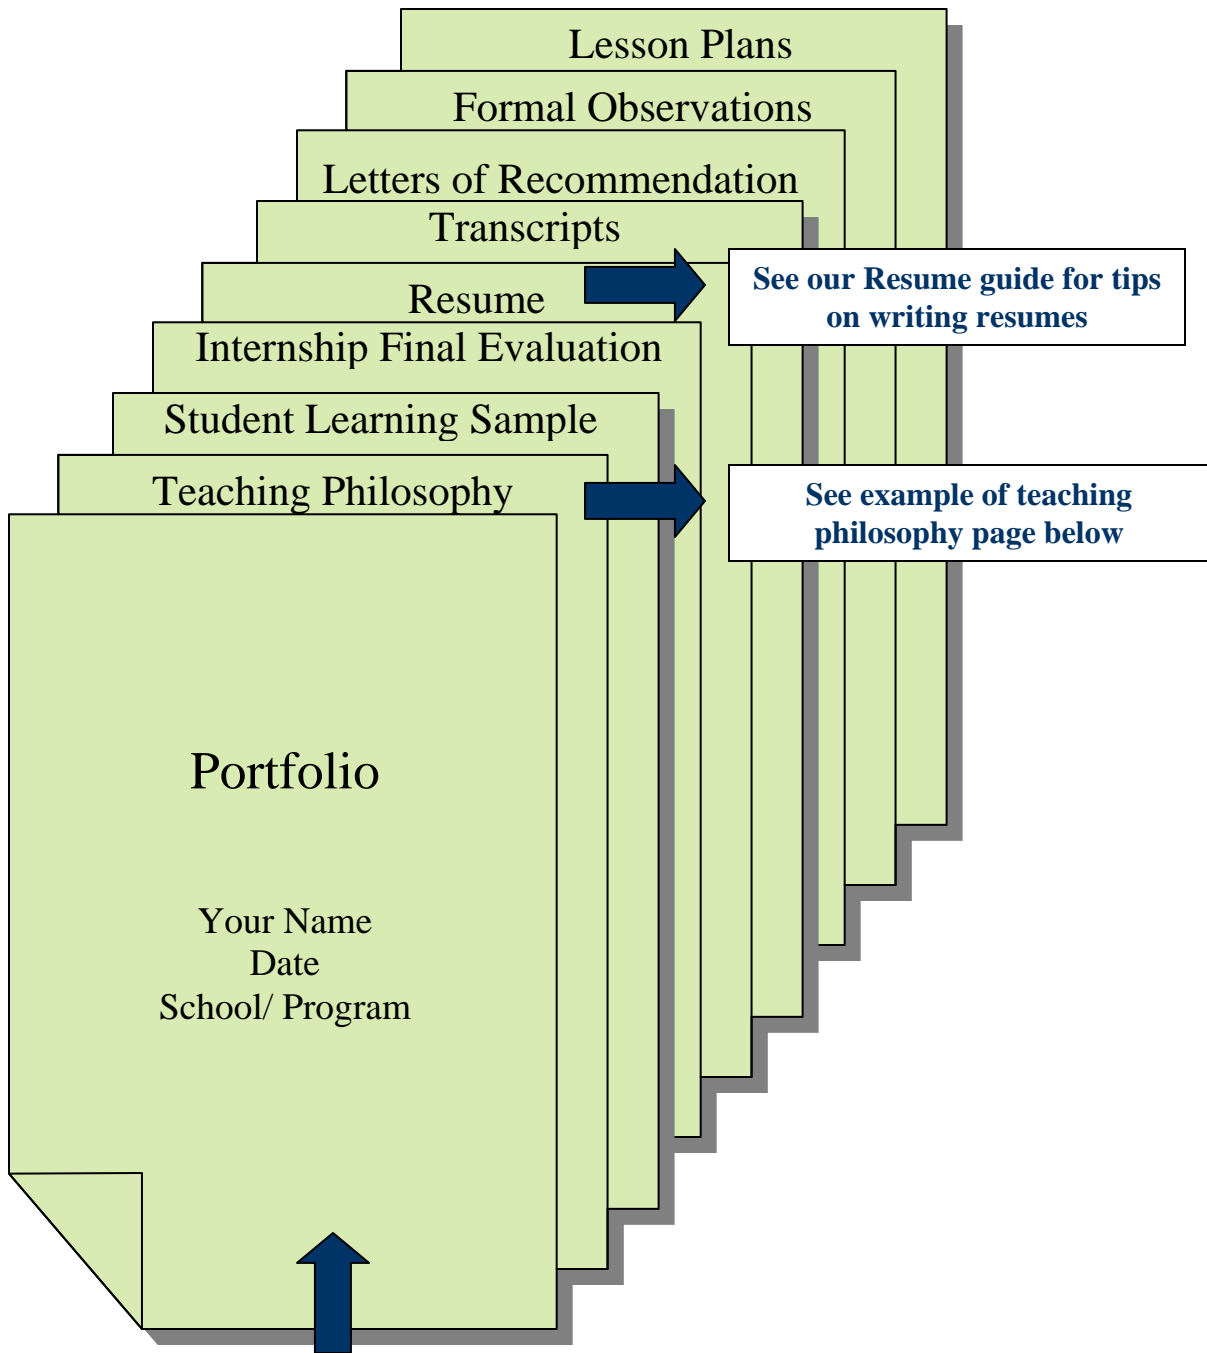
Lesson Plans

Formal Observations

Letters of Recommendation

Transcripts

Resume

See our Resume guide for tips on writing resumes

Internship Final Evaluation

Student Learning Sample

Teaching Philosophy

See example of teaching philosophy page below

Portfolio

Your Name
Date
School/ Program